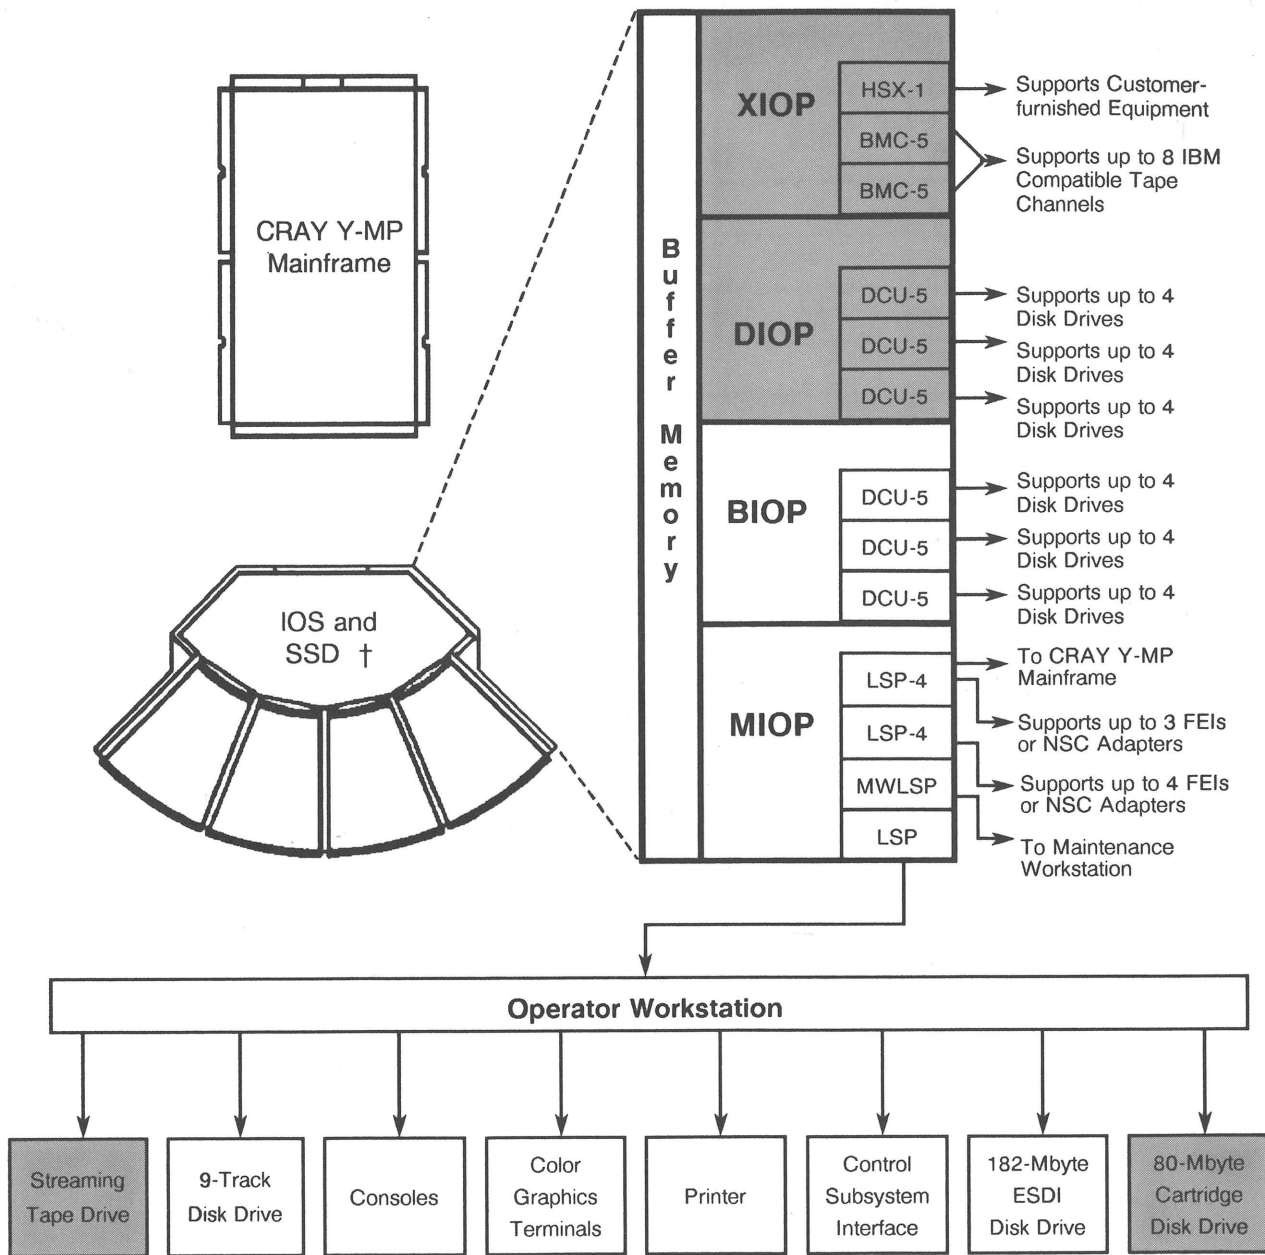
CRAY Y-MP Mainframe

IOS and SSD †

Buffer Memory

XIOP
HSX-1
BMC-5
BMC-5

Supports Customer-furnished Equipment
Supports up to 8 IBM Compatible Tape Channels

DIOP
DCU-5
DCU-5
DCU-5

Supports up to 4 Disk Drives
Supports up to 4 Disk Drives
Supports up to 4 Disk Drives

BIOP
DCU-5
DCU-5
DCU-5

Supports up to 4 Disk Drives
Supports up to 4 Disk Drives
Supports up to 4 Disk Drives

MIOP
LSP-4
LSP-4
MWLSP
LSP

To CRAY Y-MP Mainframe
Supports up to 3 FEIs or NSC Adapters
Supports up to 4 FEIs or NSC Adapters
To Maintenance Workstation

Operator Workstation

Streaming Tape Drive
9-Track Disk Drive
Consoles
Color Graphics Terminals
Printer
Control Subsystem Interface
182-Mbyte ESDI Disk Drive
80-Mbyte Cartridge Disk Drive